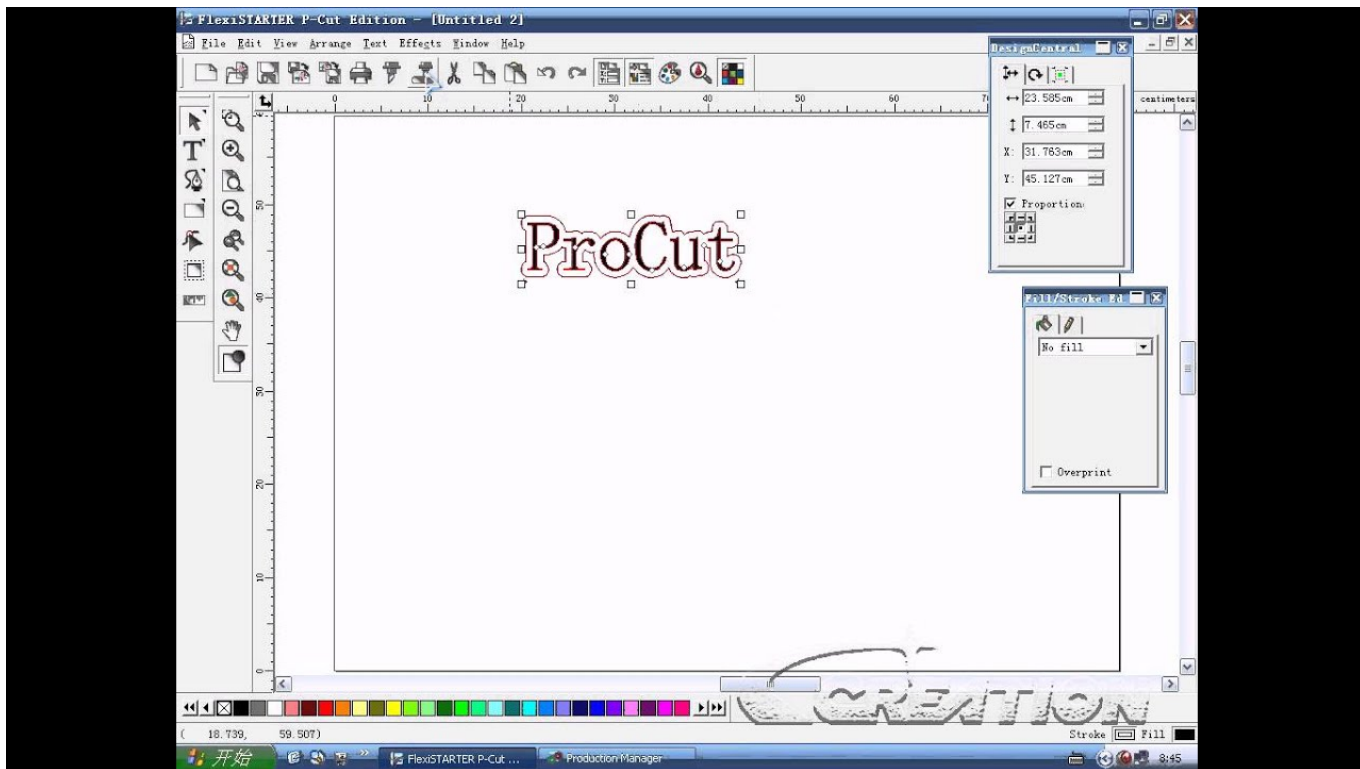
FlexiSTARTER P-Cut Edition - [Untitled 2]

File Edit View Arrange Text Effects Window Help

0 10 20 30 40 50 60 70 centimeters

50 40 30 20 10 0

ProCut

DesignCentral

23.585cm

7.465cm

X: 31.763cm

Y: 45.127cm

Proportion

Fill/Stroke Ed

No fill

Overprint

CREATION

( 18.739, 59.507)

Stroke Fill

开始

FlexiSTARTER P-Cut ...

Production Manager

8:45